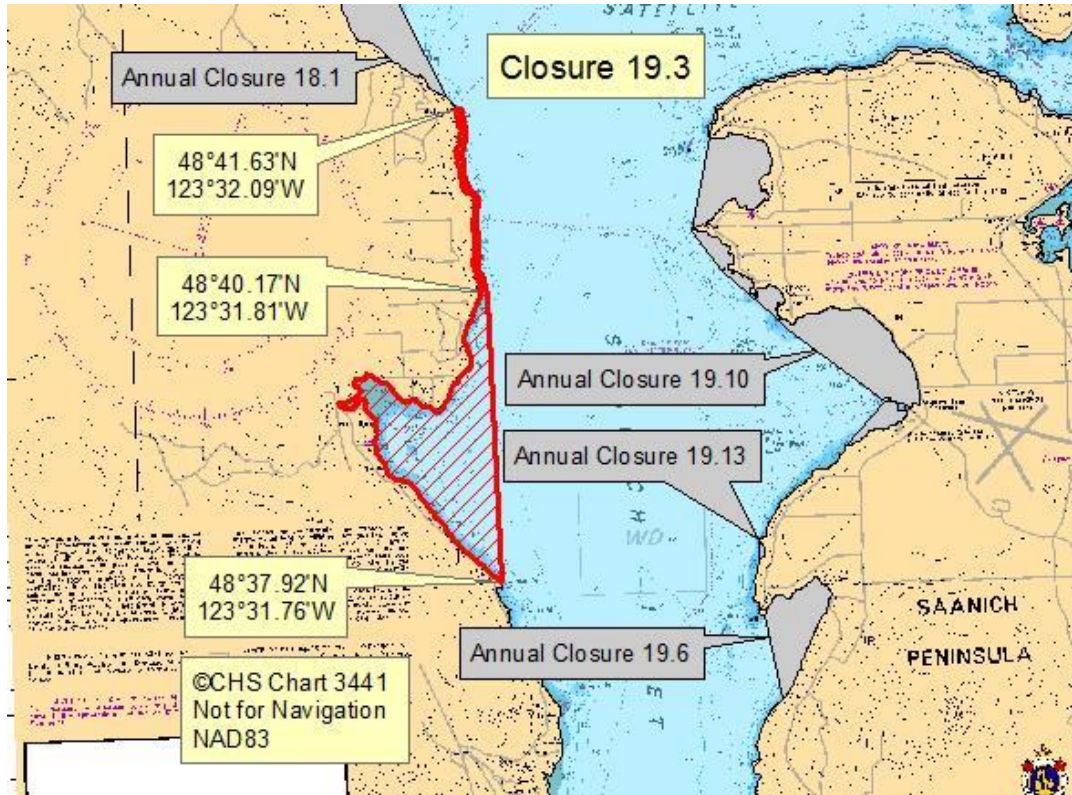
SATELLITE

Annual Closure 18.1

Closure 19.3

48°41.63'N
123°32.09'W

48°40.17'N
123°31.81'W

Annual Closure 19.10

Annual Closure 19.13

WD

48°37.92'N
123°31.76'W

SAANICH

PENINSULA

Annual Closure 19.6

©CHS Chart 3441
Not for Navigation
NAD83